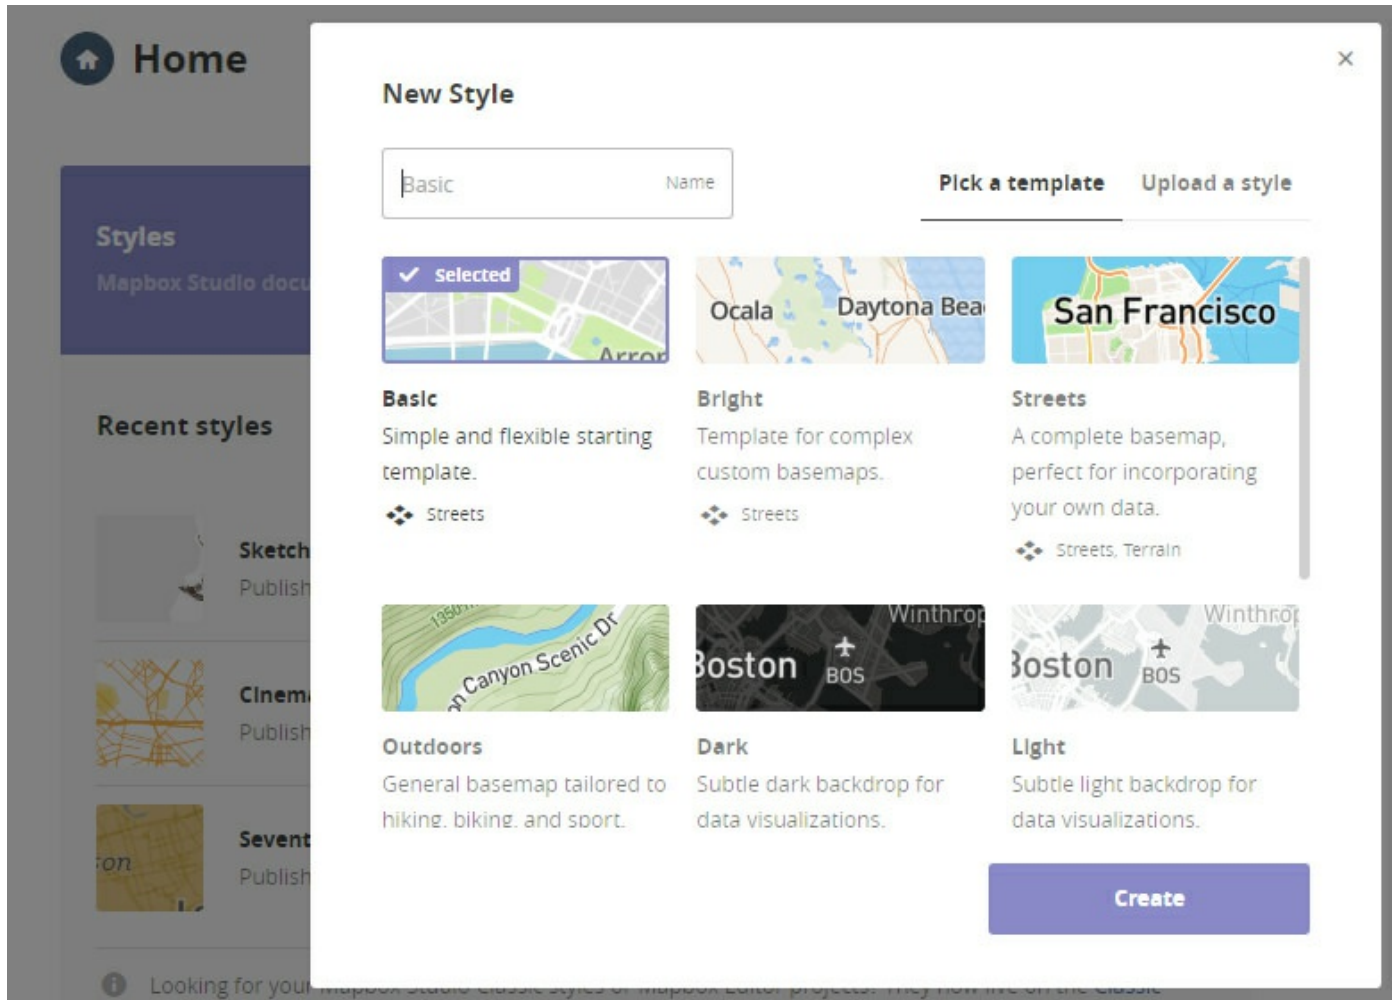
Home

Styles

Mapbox Studio docu

Recent styles

Sketch
Publish

Cinem
Publish

Sevent
Publish

Looking for your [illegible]

New Style

×

Basic

Name

Pick a template

Upload a style

✓ Selected

Arron

Basic

Simple and flexible starting template.

Streets

Ocala

Daytona Bea

Bright

Template for complex custom basemaps.

Streets

San Francisco

Streets

A complete basemap, perfect for incorporating your own data.

Streets, Terrain

1350

Canyon Scenic Dr

Outdoors

General basemap tailored to hiking, biking, and sport.

Winthrop

Boston

BOS

Dark

Subtle dark backdrop for data visualizations.

Winthrop

Boston

BOS

Light

Subtle light backdrop for data visualizations.

Create